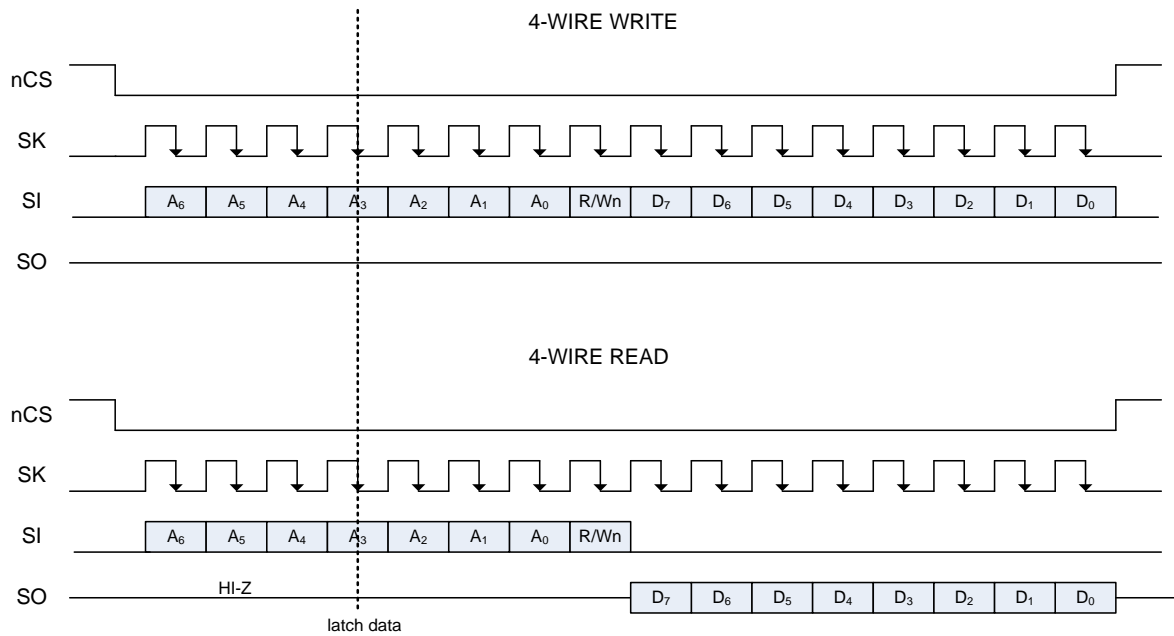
4-WIRE WRITE

nCS

SK

SI $A_6$ $A_5$ $A_4$ $A_3$ $A_2$ $A_1$ $A_0$ R/Wn $D_7$ $D_6$ $D_5$ $D_4$ $D_3$ $D_2$ $D_1$ $D_0$

SO

4-WIRE READ

nCS

SK

SI $A_6$ $A_5$ $A_4$ $A_3$ $A_2$ $A_1$ $A_0$ R/Wn

SO HI-Z $D_7$ $D_6$ $D_5$ $D_4$ $D_3$ $D_2$ $D_1$ $D_0$

latch data